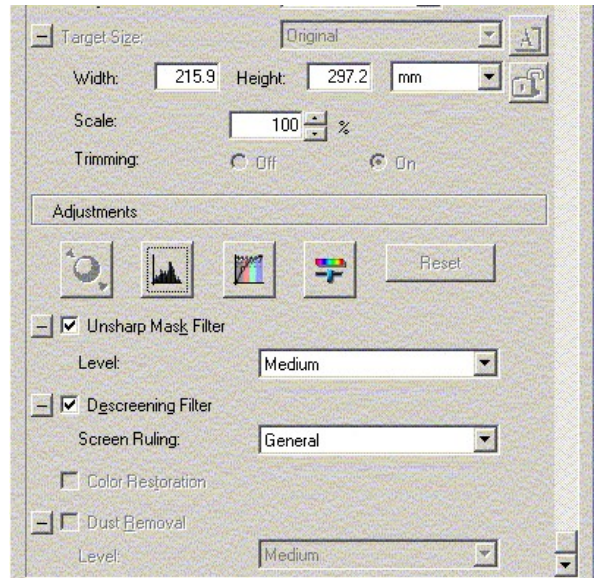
Target Size: Original

Width: 215.9 Height: 297.2 mm

Scale: 100 %

Trimming: Off On

Adjustments

Reset

Unsharp Mask Filter

Level: Medium

Descreening Filter

Screen Ruling: General

Color Restoration

Dust Removal

Level: Medium